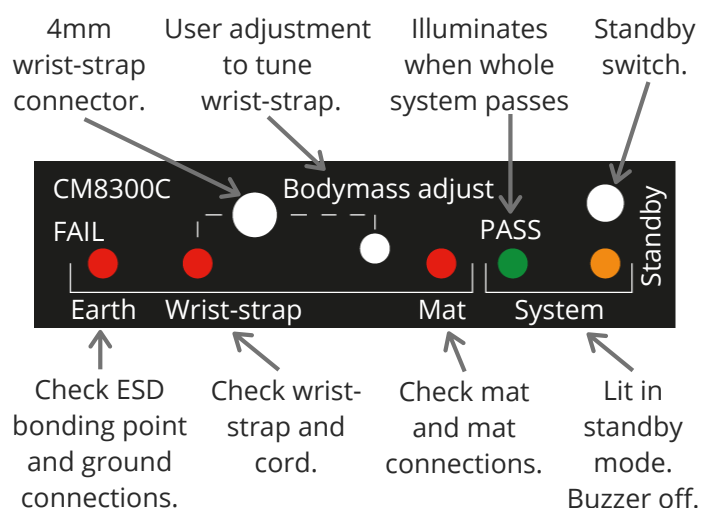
4mm wrist-strap connector.

User adjustment to tune wrist-strap.

Illuminates when whole system passes

Standby switch.

CM8300C

Bodymass adjust

FAIL

PASS

Standby

Earth

Wrist-strap

Mat

System

Check ESD bonding point and ground connections.

Check wrist-strap and cord.

Check mat and mat connections.

Lit in standby mode. Buzzer off.